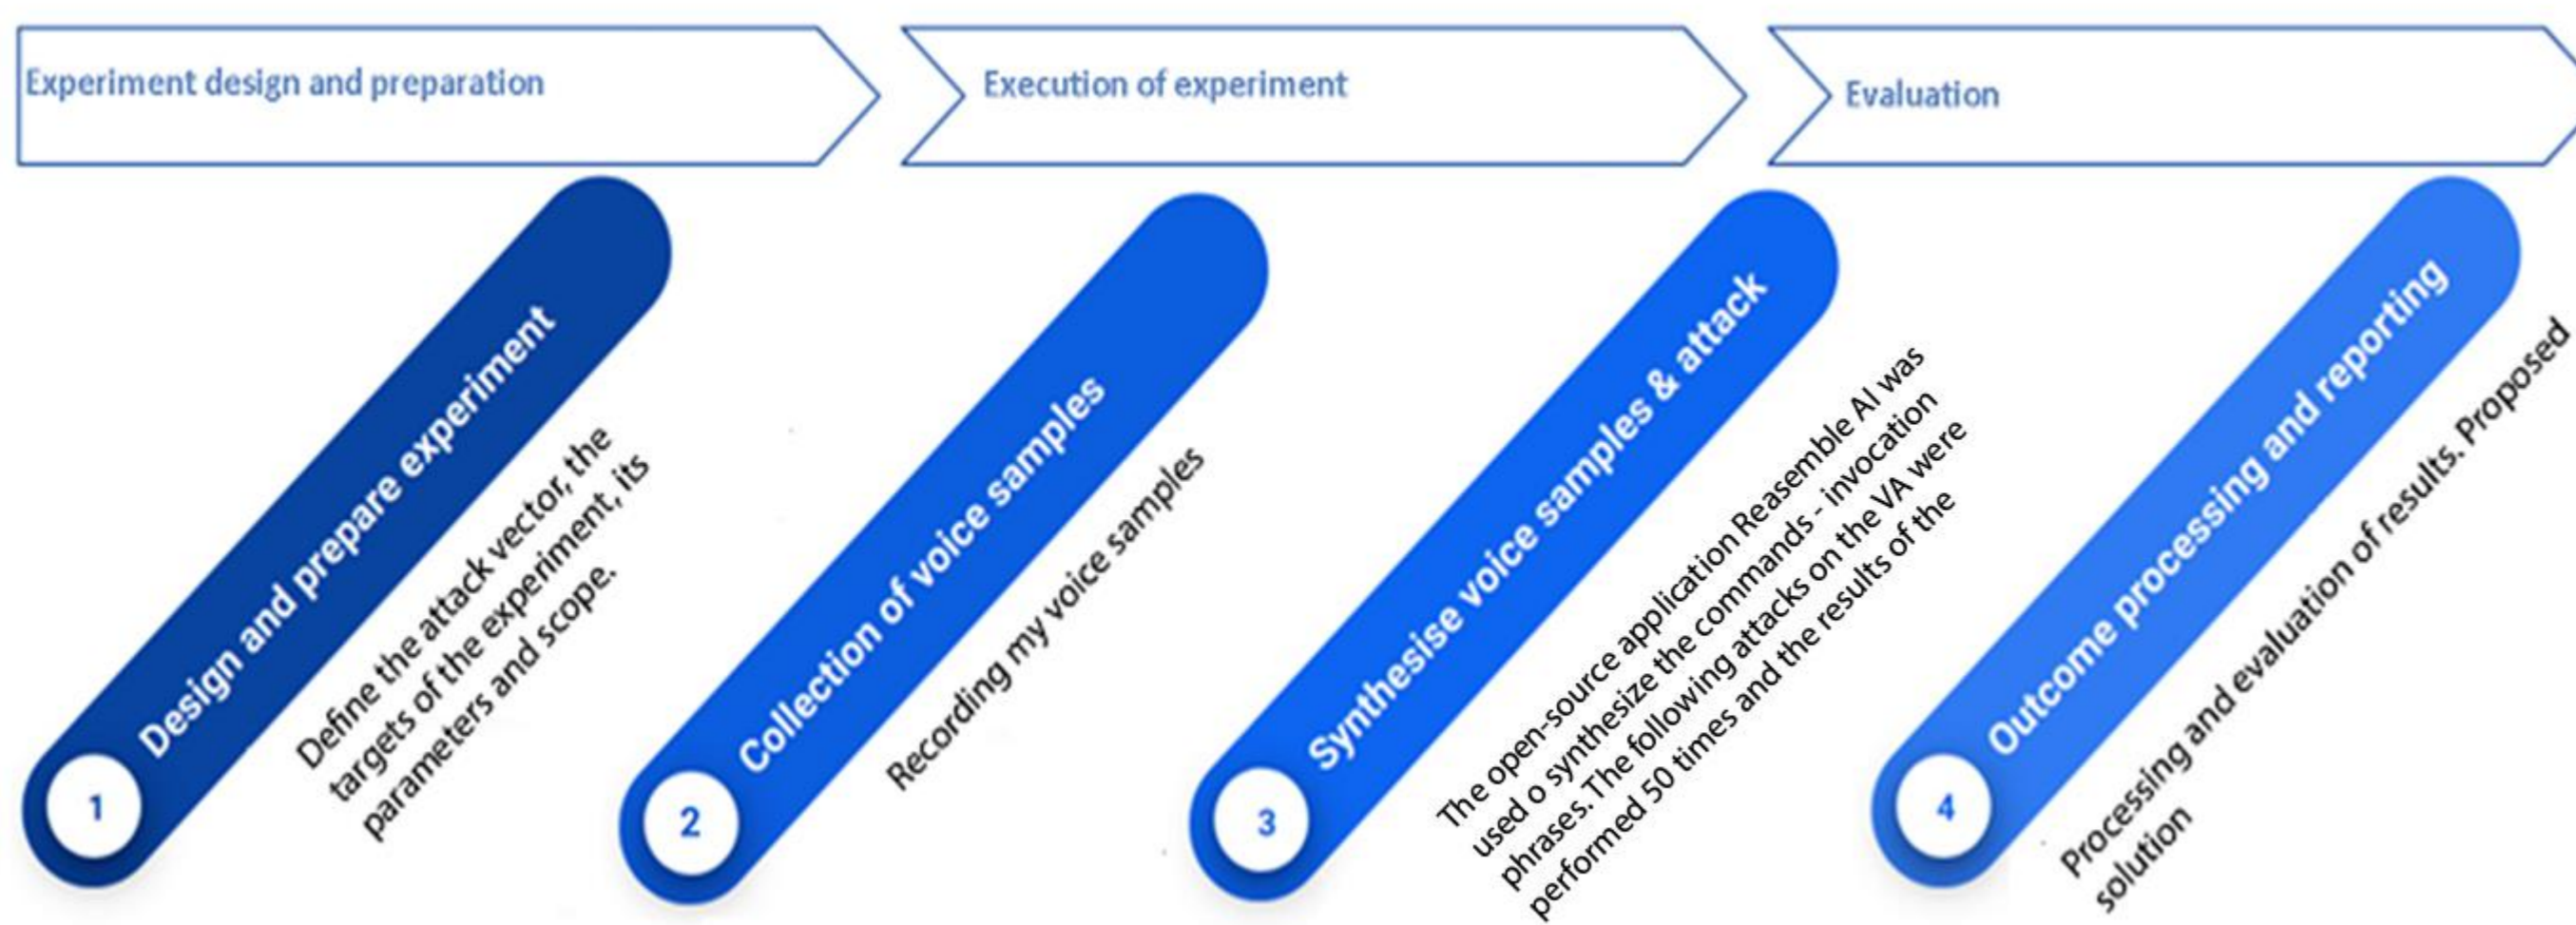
Experiment design and preparation

Execution of experiment

Evaluation

1

Design and prepare experiment

Define the attack vector, the targets of the experiment, its parameters and scope.

2

Collection of voice samples

Recording my voice samples

3

Synthesise voice samples & attack

The open-source application Reasemble AI was used o synthesize the commands - invocation phrases. The following attacks on the VA were performed 50 times and the results of the

4

Outcome processing and reporting

Processing and evaluation of results. Proposed solution